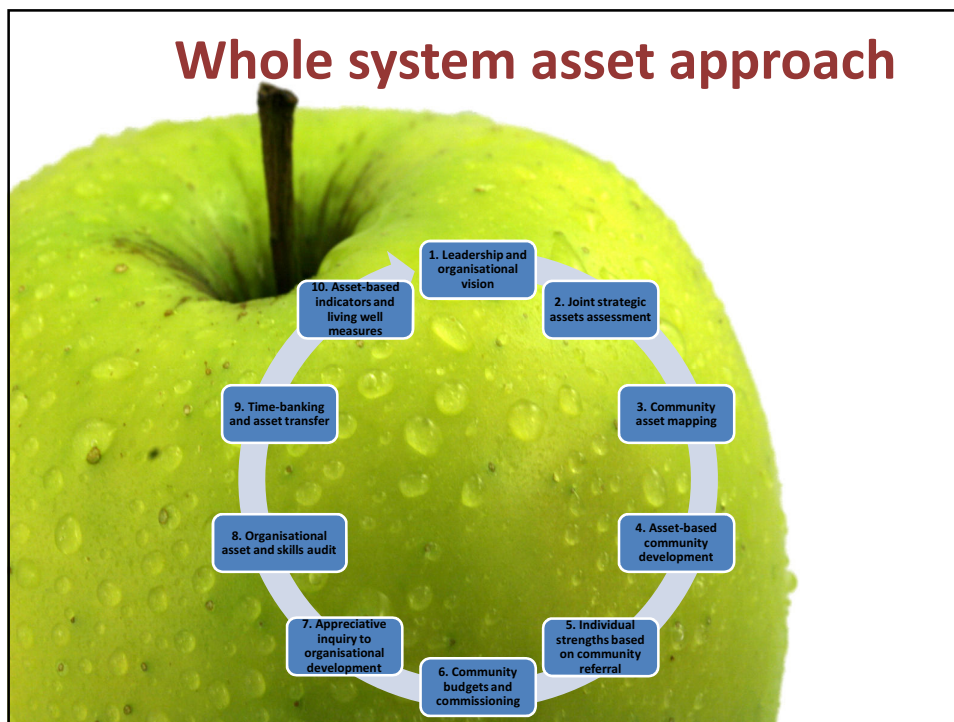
Whole system asset approach

1. Leadership and organisational vision

2. Joint strategic assets assessment

3. Community asset mapping

4. Asset-based community development

5. Individual strengths based on community referral

6. Community budgets and commissioning

7. Appreciative inquiry to organisational development

8. Organisational asset and skills audit

9. Time-banking and asset transfer

10. Asset-based indicators and living well measures